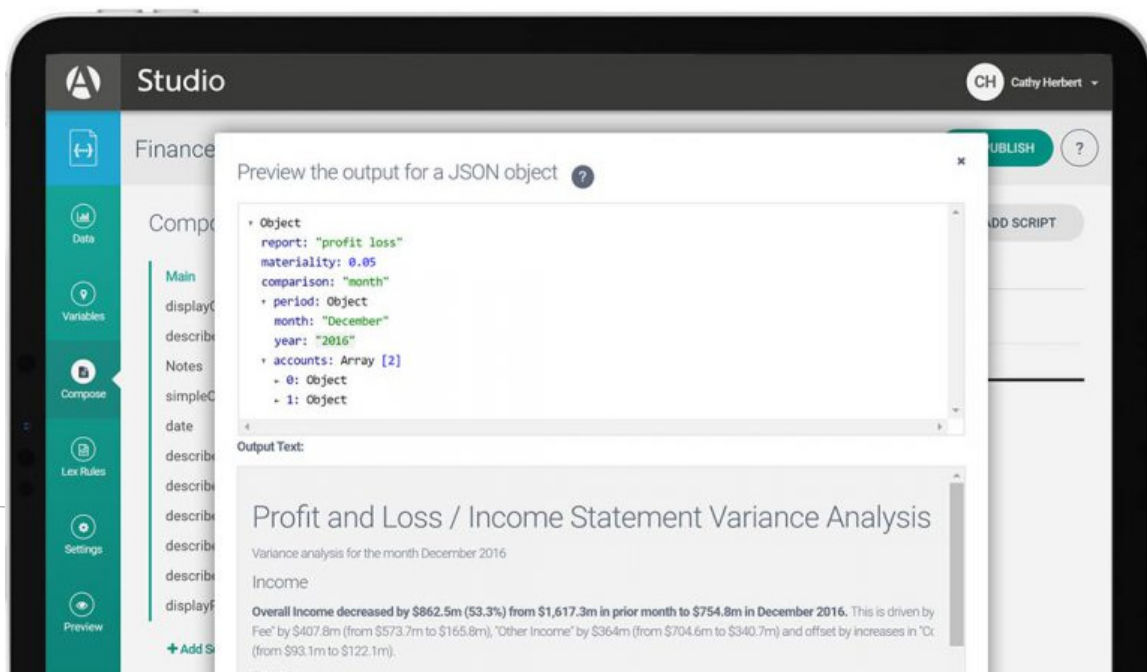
Studio

CH Cathy Herbert

Data

Variables

Compose

Lex Rules

Settings

Preview

Finance

UBLISH

?

Comp

DD SCRIPT

Main
display
describ
Notes
simple
date
describ
describ
describ
describ
describ
display

+ Add S

Preview the output for a JSON object ?

×

Object
report: "profit loss"
materiality: 0.05
comparison: "month"
period: Object
month: "December"
year: "2016"
accounts: Array [2]
0: Object
1: Object

Output Text:

Profit and Loss / Income Statement Variance Analysis

Variance analysis for the month December 2016

Income

**Overall Income decreased by $862.5m (53.3%) from $1,617.3m in prior month to $754.8m in December 2016.** This is driven by Fee" by $407.8m (from $573.7m to $165.8m), "Other Income" by $364m (from $704.6m to $340.7m) and offset by increases in "C (from $93.1m to $122.1m).